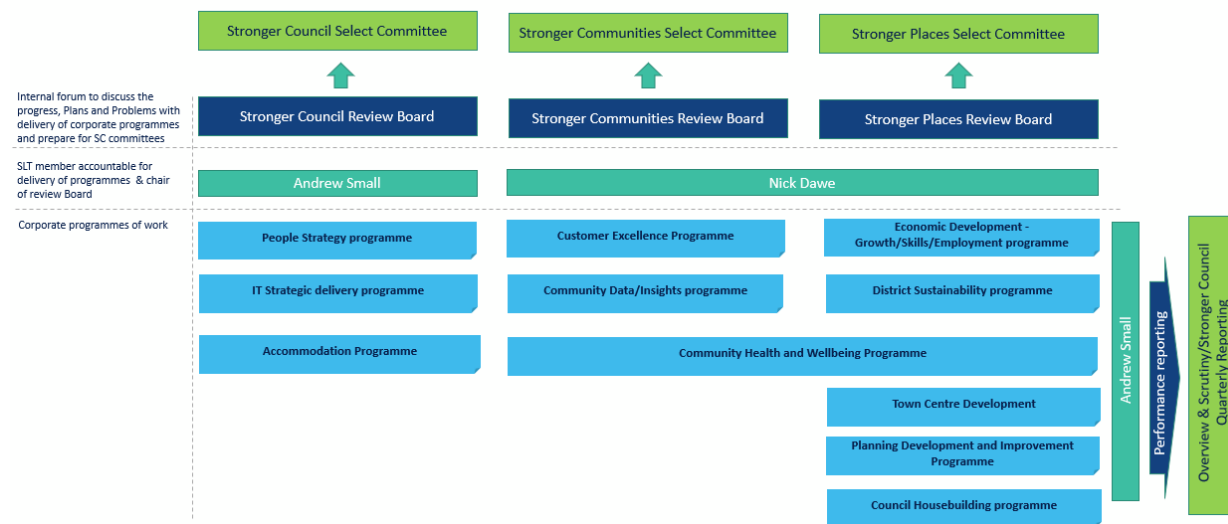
Stronger Council Select Committee

Stronger Communities Select Committee

Stronger Places Select Committee

Internal forum to discuss the progress, Plans and Problems with delivery of corporate programmes and prepare for SC committees

Stronger Council Review Board

Stronger Communities Review Board

Stronger Places Review Board

SLT member accountable for delivery of programmes & chair of review Board

Andrew Small

Nick Dawe

Corporate programmes of work

People Strategy programme

Customer Excellence Programme

Economic Development - Growth/Skills/Employment programme

IT Strategic delivery programme

Community Data/Insights programme

District Sustainability programme

Accommodation Programme

Community Health and Wellbeing Programme

Town Centre Development

Planning Development and Improvement Programme

Council Housebuilding programme

Andrew Small

Performance reporting

Overview & Scrutiny/Stronger Council Quarterly Reporting